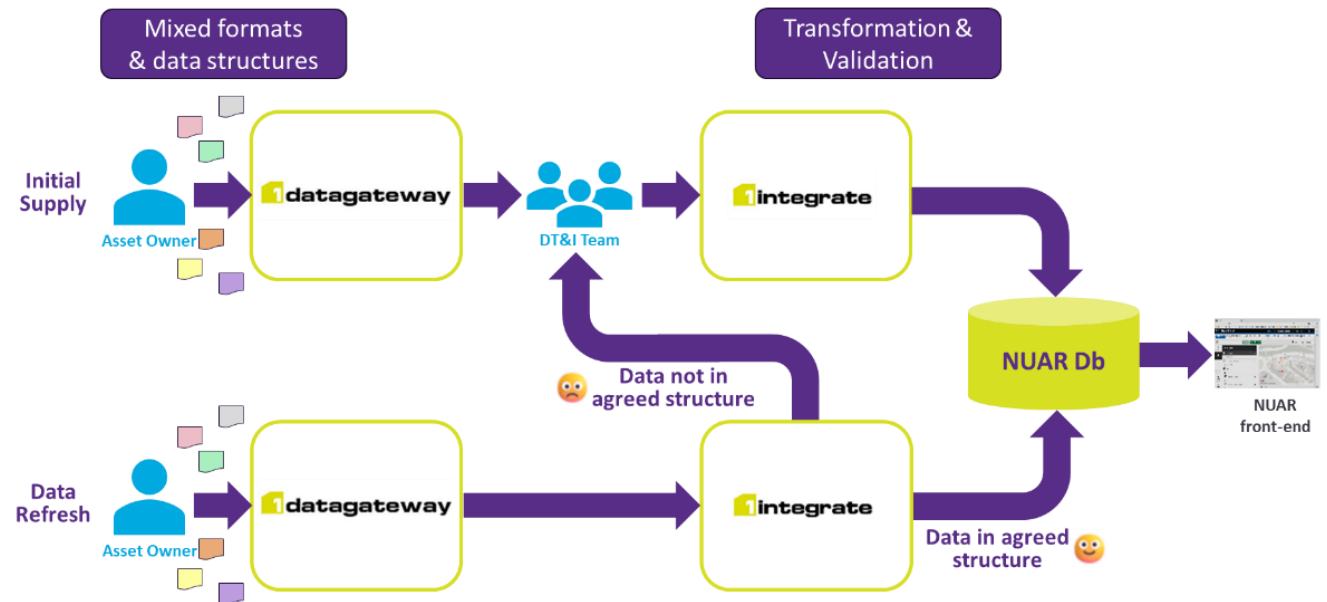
Mixed formats & data structures

Transformation & Validation

Initial Supply

Asset Owner

1datagateway

DT&I Team

1integrate

NUAR Db

NUAR front-end

Data not in agreed structure

Data Refresh

Asset Owner

1datagateway

1integrate

Data in agreed structure